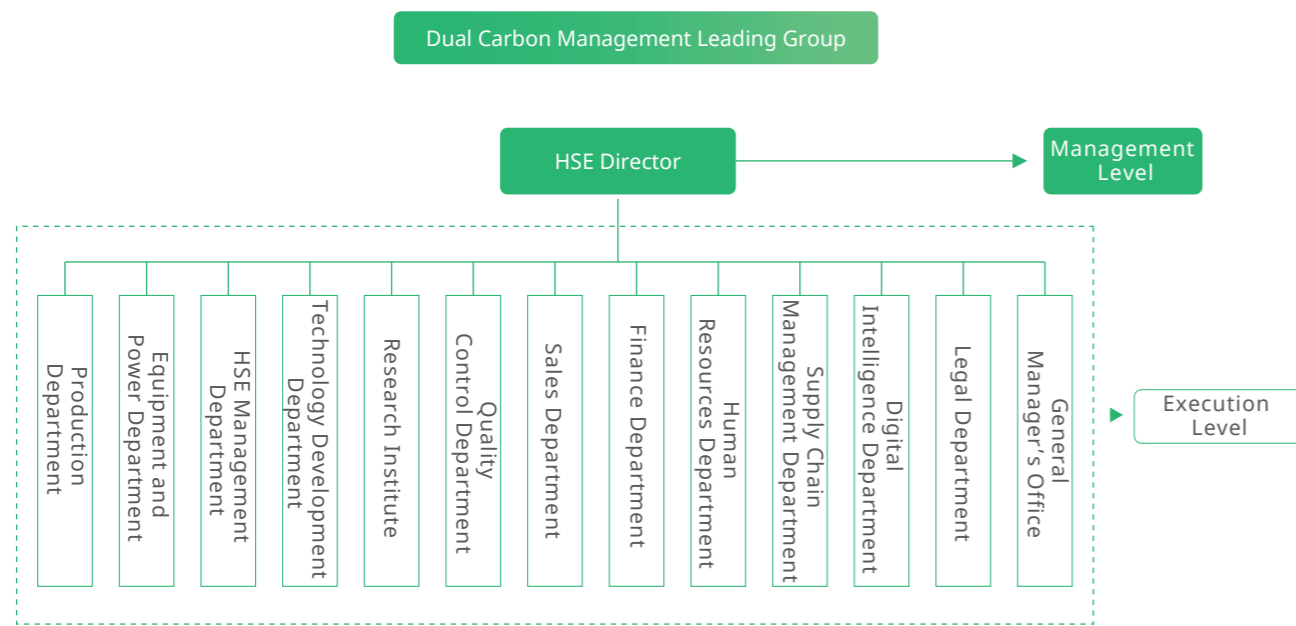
Dual Carbon Management Leading Group

HSE Director

Management Level

Production Department

Equipment and Power Department

HSE Management Department

Technology Development Department

Research Institute

Quality Control Department

Sales Department

Finance Department

Human Resources Department

Supply Chain Management Department

Digital Intelligence Department

Legal Department

General Manager's Office

Execution Level